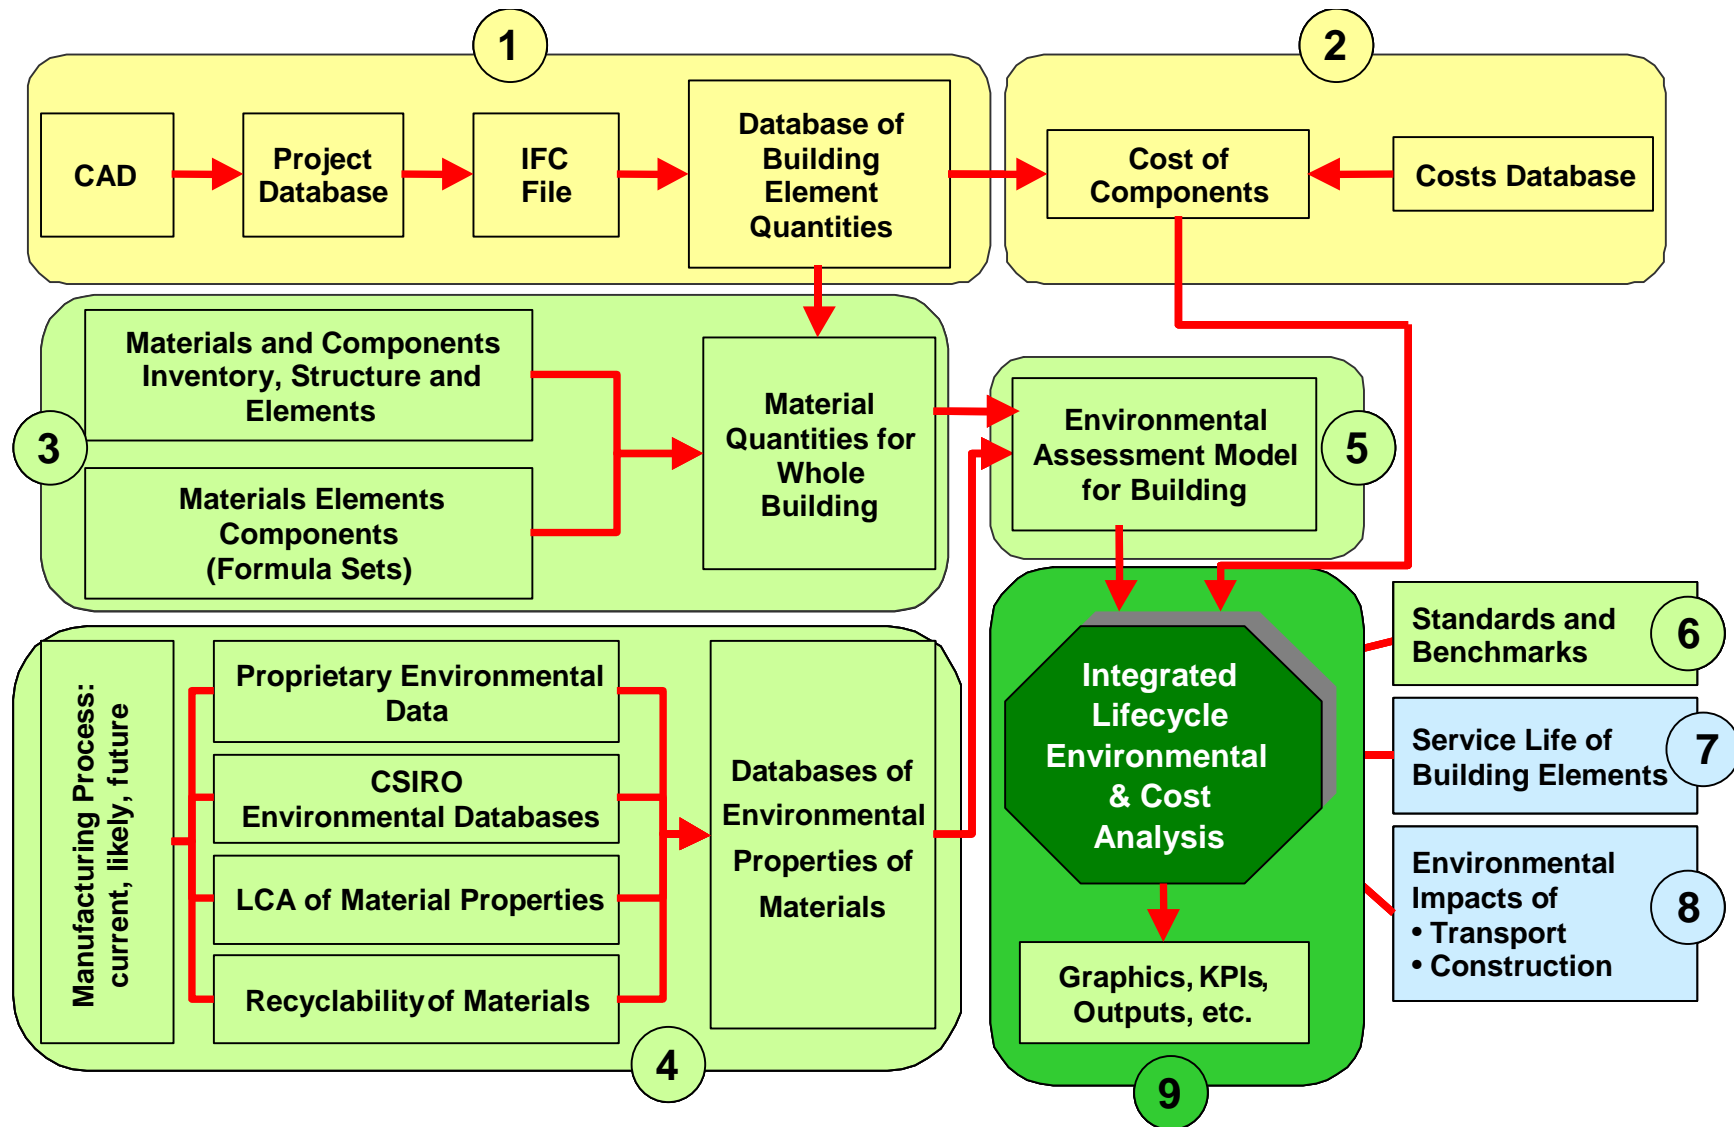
1

CAD

Project Database

IFC File

Database of Building Element Quantities

2

Cost of Components

Costs Database

3

Materials and Components Inventory, Structure and Elements

Materials Elements Components (Formula Sets)

Material Quantities for Whole Building

Environmental Assessment Model for Building

5

Integrated Lifecycle Environmental & Cost Analysis

Standards and Benchmarks

6

Service Life of Building Elements

7

Environmental Impacts of
• Transport
• Construction

8

Graphics, KPIs, Outputs, etc.

9

Manufacturing Process: current, likely, future

Proprietary Environmental Data

CSIRO Environmental Databases

LCA of Material Properties

Recyclability of Materials

Databases of Environmental Properties of Materials

4